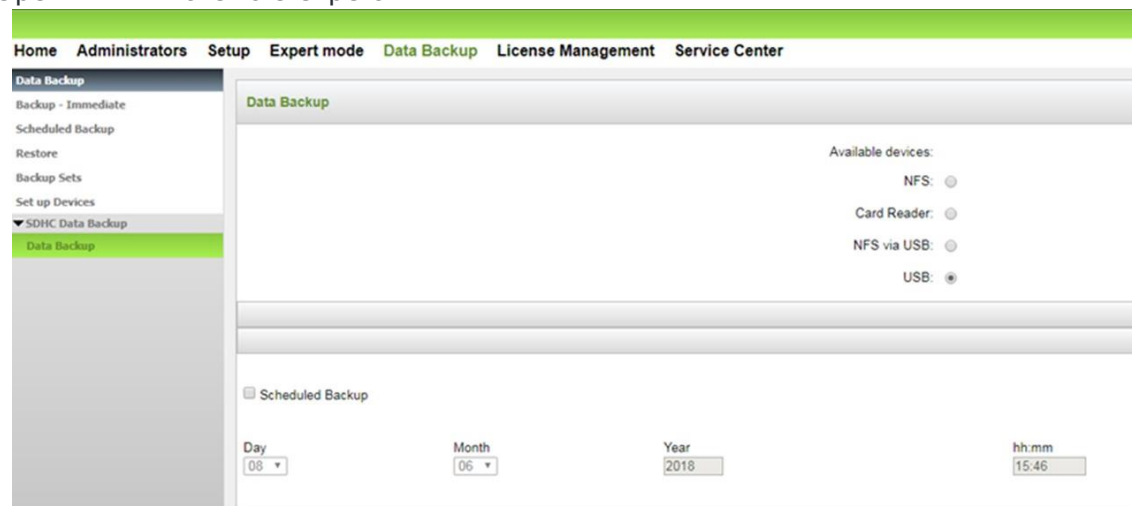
Home Administrators Setup Expert mode Data Backup License Management Service Center

Data Backup
Backup - Immediate
Scheduled Backup
Restore
Backup Sets
Set up Devices
▼SDHC Data Backup
Data Backup

Data Backup

Available devices:
NFS:
Card Reader:
NFS via USB:
USB:

Scheduled Backup

Day
08 ▾

Month
06 ▾

Year
2018

hh:mm
15:46